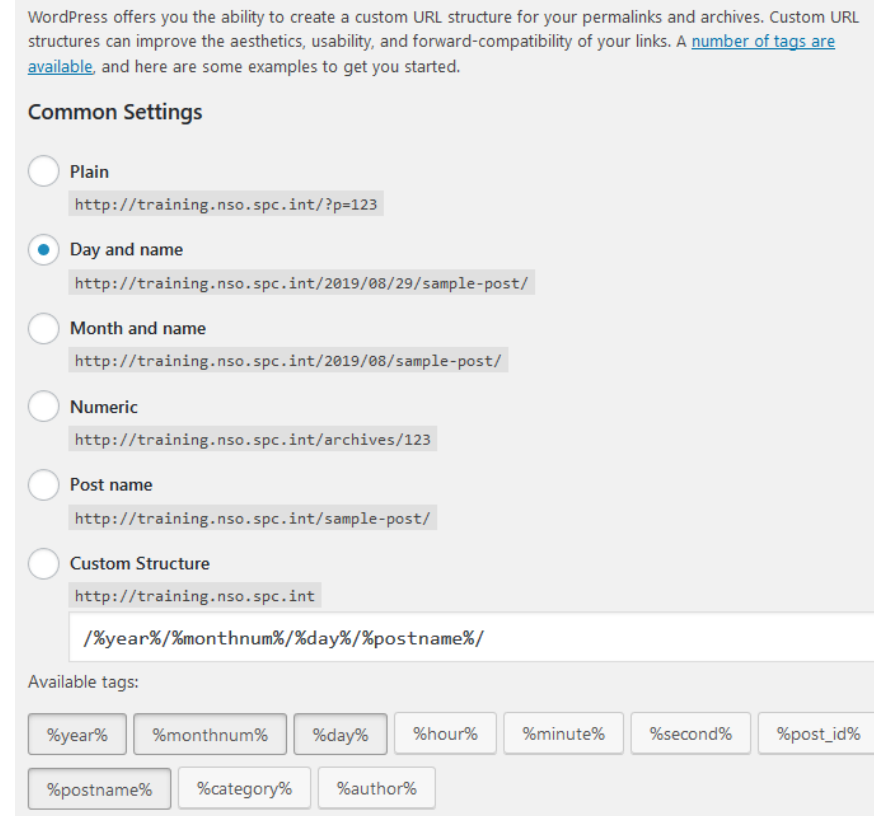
WordPress offers you the ability to create a custom URL structure for your permalinks and archives. Custom URL structures can improve the aesthetics, usability, and forward-compatibility of your links. A number of tags are available, and here are some examples to get you started.

Common Settings

Plain
http://training.nso.spc.int/?p=123

Day and name
http://training.nso.spc.int/2019/08/29/sample-post/

Month and name
http://training.nso.spc.int/2019/08/sample-post/

Numeric
http://training.nso.spc.int/archives/123

Post name
http://training.nso.spc.int/sample-post/

Custom Structure
http://training.nso.spc.int
/%year%/%monthnum%/%day%/%postname%/

Available tags:

%year% %monthnum% %day% %hour% %minute% %second% %post_id%
%postname% %category% %author%